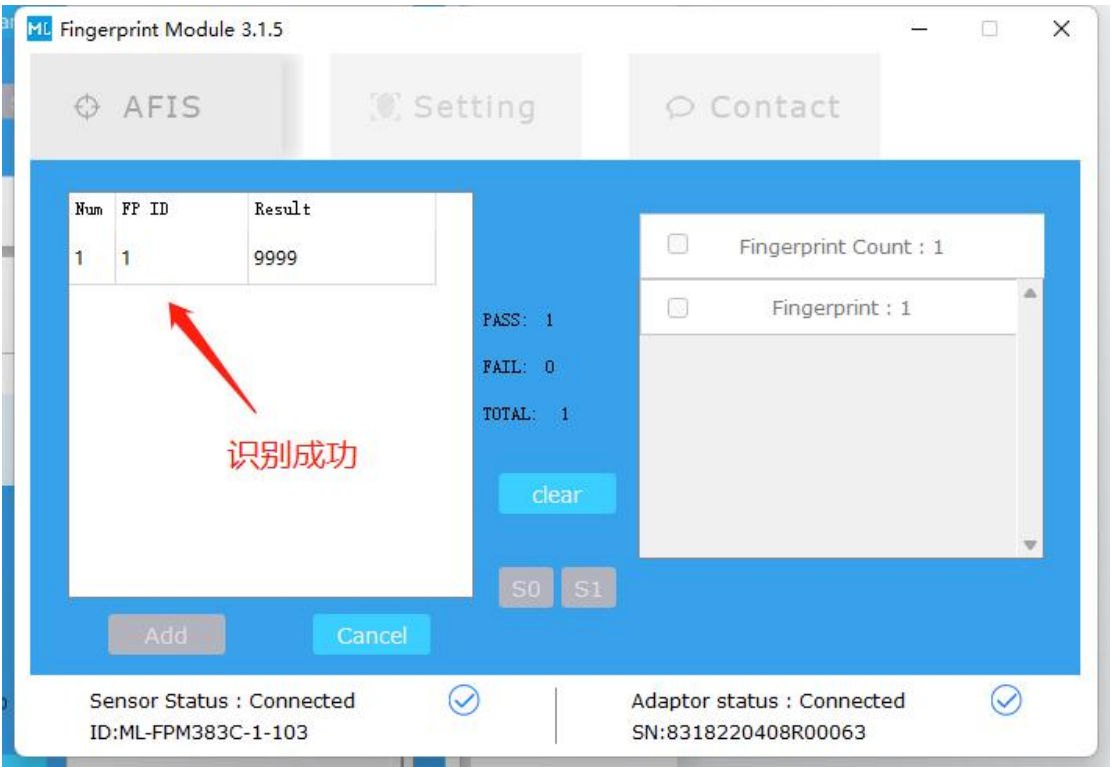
ML Fingerprint Module 3.1.5

AFIS

Setting

Contact

| Num | FP ID | Result |
|---|---|---|
| 1 | 1 | 9999 |

识别成功

PASS: 1

FAIL: 0

TOTAL: 1

clear

S0 S1

Add

Cancel

Fingerprint Count : 1

Fingerprint : 1

Sensor Status : Connected
ID:ML-FPM383C-1-103

Adaptor status : Connected
SN:8318220408R00063